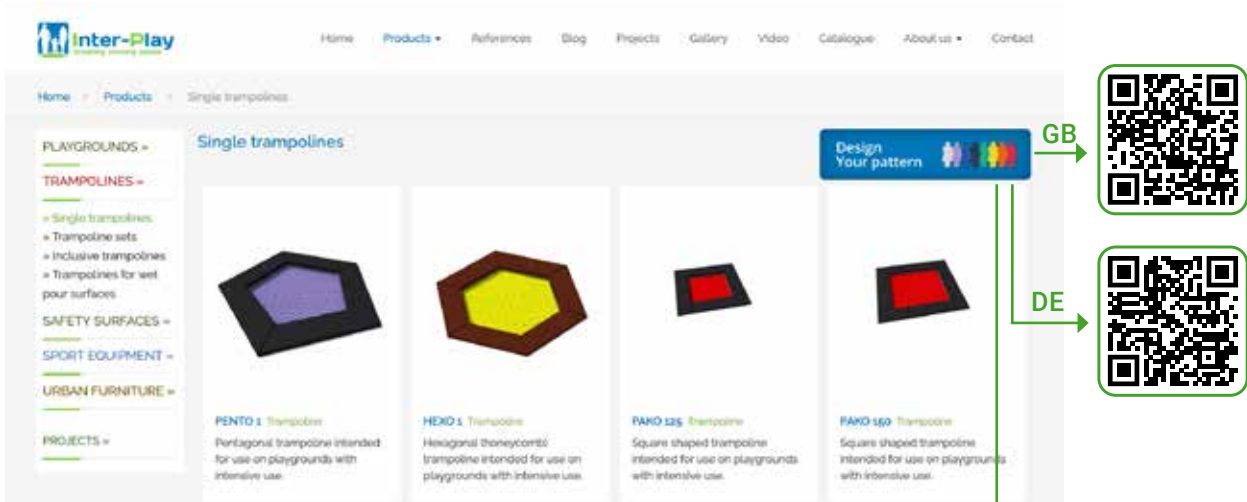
Inter-Play

Home Products ▾ References Blog Projects Gallery Video Catalogue About us ▾ Contact

Home > Products > Single trampolines

PLAYGROUNDS »

TRAMPOLINES »

» Single trampolines
» Trampoline sets
» Inclusive trampolines
» Trampolines for wet pour surfaces

SAFETY SURFACES »

SPORT EQUIPMENT »

URBAN FURNITURE »

PROJECTS »

Single trampolines

Design Your pattern

GB

DE

PENTO 1 Trampoline
Pentagonal trampoline intended for use on playgrounds with intensive use.

HEXO 1 Trampoline
Hexagonal (honeycomb) trampoline intended for use on playgrounds with intensive use.

PAKO 125 Trampoline
Square shaped trampoline intended for use on playgrounds with intensive use.

PAKO 150 Trampoline
Square shaped trampoline intended for use on playgrounds with intensive use.